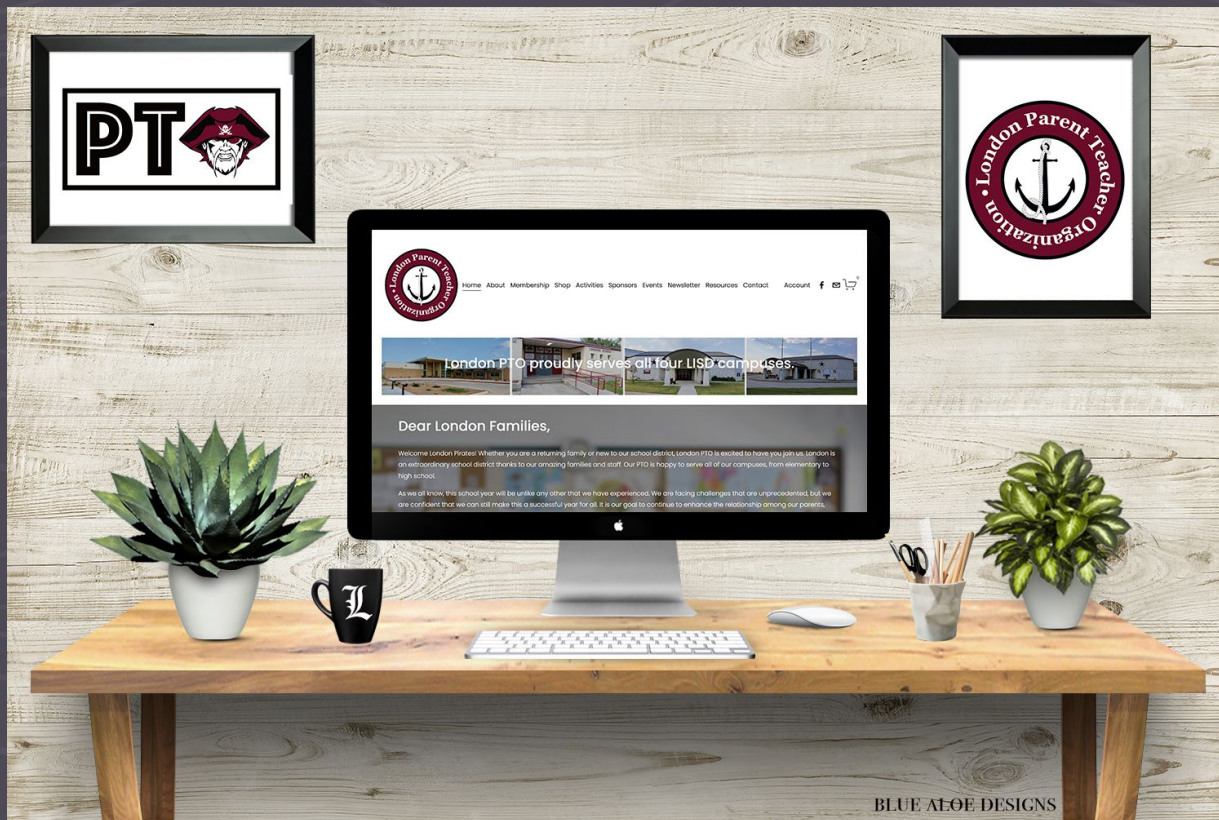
PT

London Parent Teacher Organization

London Parent Teacher Organization

Home About Membership Shop Activities Sponsors Events Newsletter Resources Contact Account

London PTO proudly serves all four LISD campuses.

Dear London Families,

Welcome London Pirates! Whether you are a returning family or new to our school district, London PTO is excited to have you join us. London is an extraordinary school district thanks to our amazing families and staff. Our PTO is happy to serve all of our campuses, from elementary to high school.

As we all know, this school year will be unlike any other that we have experienced. We are facing challenges that are unprecedented, but we are confident that we can still make this a successful year for all. It is our goal to continue to enhance the relationship among our parents,

L

BLUE ALOE DESIGNS